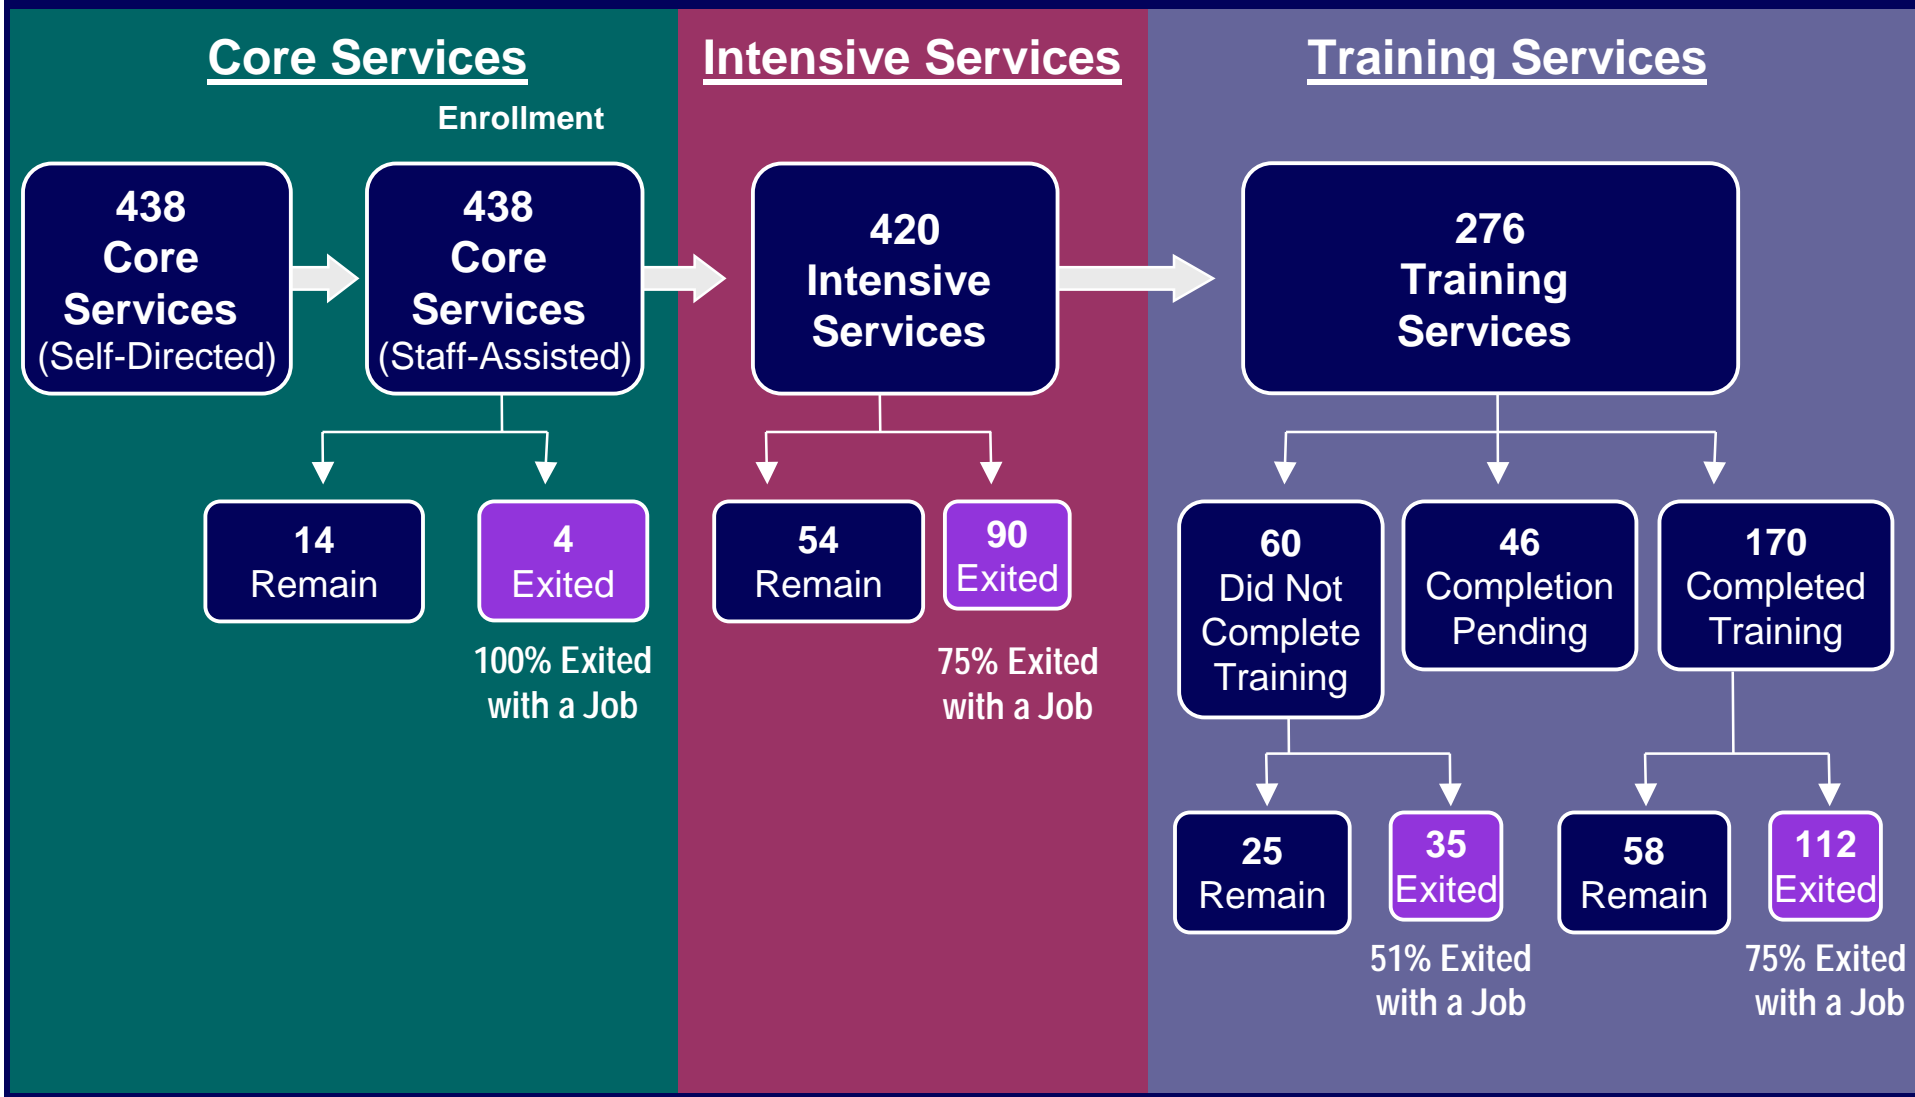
Core Services

Intensive Services

Training Services

Enrollment

438 Core Services (Self-Directed)

438 Core Services (Staff-Assisted)

420 Intensive Services

276 Training Services

14 Remain

4 Exited

100% Exited with a Job

54 Remain

90 Exited

75% Exited with a Job

60 Did Not Complete Training

46 Completion Pending

170 Completed Training

25 Remain

35 Exited

51% Exited with a Job

58 Remain

112 Exited

75% Exited with a Job